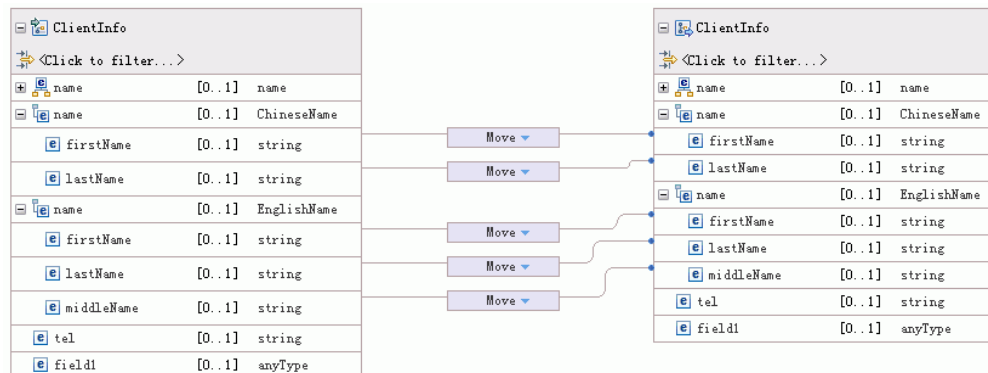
ClientInfo

<Click to filter...>

| | | |
|---|---|---|
| name | [0..1] | name |
| name | [0..1] | ChineseName |
| firstName | [0..1] | string |
| lastName | [0..1] | string |
| name | [0..1] | EnglishName |
| firstName | [0..1] | string |
| lastName | [0..1] | string |
| middleName | [0..1] | string |
| tel | [0..1] | string |
| field1 | [0..1] | anyType |

Move
Move
Move
Move
Move

ClientInfo

<Click to filter...>

| | | |
|---|---|---|
| name | [0..1] | name |
| name | [0..1] | ChineseName |
| firstName | [0..1] | string |
| lastName | [0..1] | string |
| name | [0..1] | EnglishName |
| firstName | [0..1] | string |
| lastName | [0..1] | string |
| middleName | [0..1] | string |
| tel | [0..1] | string |
| field1 | [0..1] | anyType |